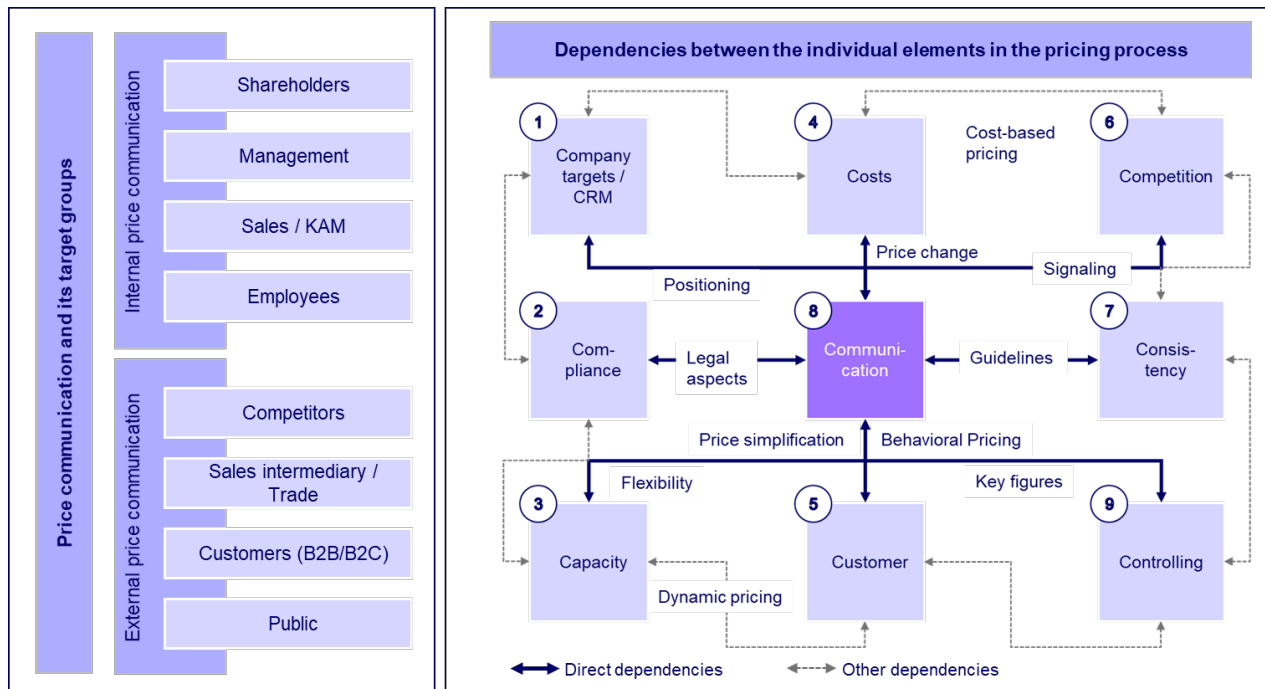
Price communication and its target groups

Internal price communication

Shareholders

Management

Sales / KAM

Employees

External price communication

Competitors

Sales intermediary / Trade

Customers (B2B/B2C)

Public

Dependencies between the individual elements in the pricing process

1 Company targets / CRM

4 Costs

Cost-based pricing

6 Competition

Price change

Positioning

Signaling

2 Compliance

Legal aspects

8 Communication

Guidelines

7 Consistency

Price simplification

Behavioral Pricing

Flexibility

Key figures

3 Capacity

5 Customer

9 Controlling

Dynamic pricing

Direct dependencies

Other dependencies